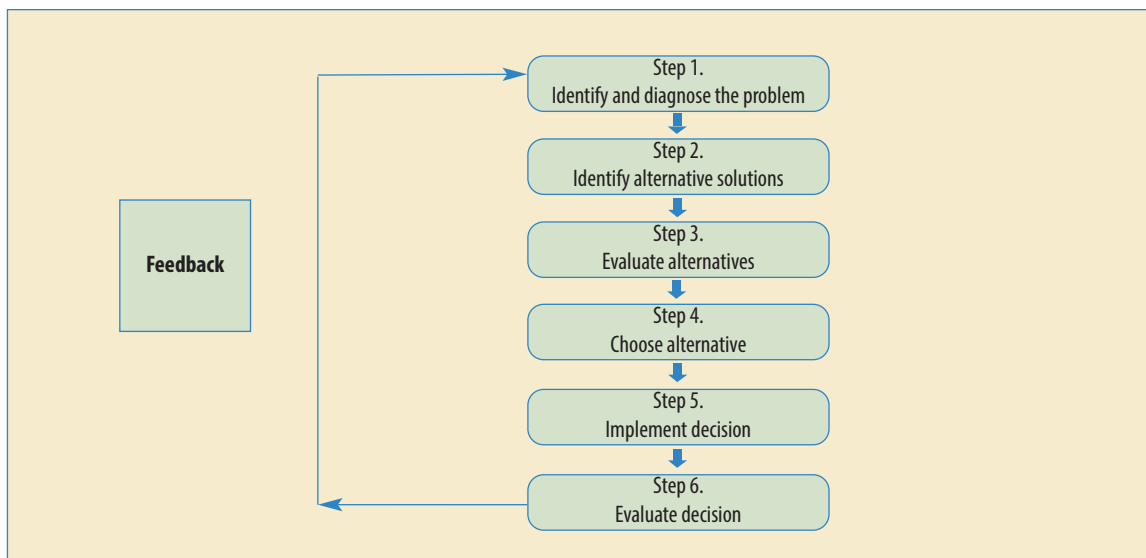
Feedback

Step 1.
Identify and diagnose the problem

Step 2.
Identify alternative solutions

Step 3.
Evaluate alternatives

Step 4.
Choose alternative

Step 5.
Implement decision

Step 6.
Evaluate decision